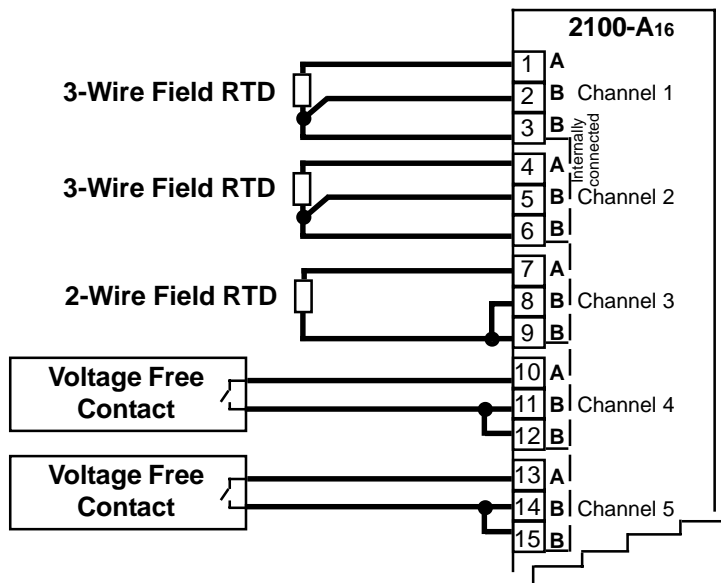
2100-A16

3-Wire Field RTD

1 A
2 B Channel 1
3 B

Internally connected

3-Wire Field RTD

4 A
5 B Channel 2
6 B

2-Wire Field RTD

7 A
8 B Channel 3
9 B

Voltage Free Contact

10 A
11 B Channel 4
12 B

Voltage Free Contact

13 A
14 B Channel 5
15 B